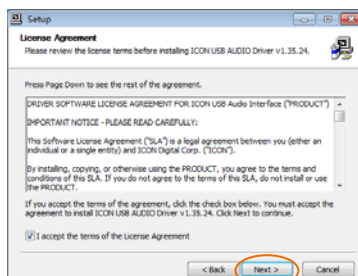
Setup

License Agreement

Please review the license terms before installing ICON USB AUDIO Driver v1.35.24.

Press Page Down to see the rest of the agreement.

DRIVER SOFTWARE LICENSE AGREEMENT FOR ICON USB Audio Interface ("PRODUCT")

IMPORTANT NOTICE - PLEASE READ CAREFULLY:

This Software License Agreement ("SLA") is a legal agreement between you (either an individual or a single entity) and ICON Digital Corp. ("ICON").

By installing, copying, or otherwise using the PRODUCT, you agree to the terms and conditions of this SLA. If you do not agree to the terms of this SLA, do not install or use the PRODUCT.

If you accept the terms of the agreement, click the check box below. You must accept the agreement to install ICON USB AUDIO Driver v1.35.24. Click Next to continue.

I accept the terms of the License Agreement

< Back Next > Cancel